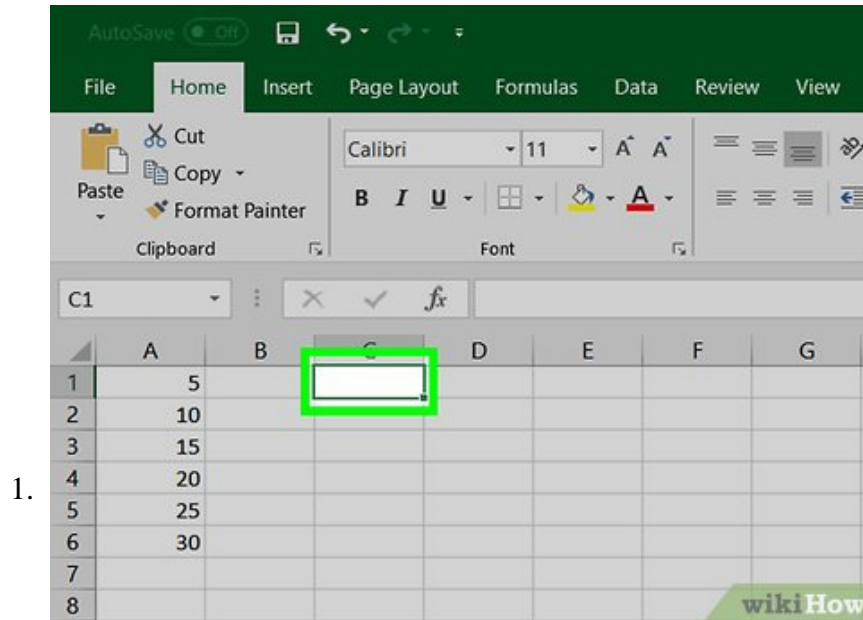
AutoSave Off

File Home Insert Page Layout Formulas Data Review View

Cut
Copy
Paste
Format Painter
Clipboard

Calibri 11
A A
B I U
A
Font

C1
$f_x$

| | A | B | C | D | E | F | G |
|---|---|---|---|---|---|---|---|
| 1 | 5 | | | | | | |
| 2 | 10 | | | | | | |
| 3 | 15 | | | | | | |
| 4 | 20 | | | | | | |
| 5 | 25 | | | | | | |
| 6 | 30 | | | | | | |
| 7 | | | | | | | |
| 8 | | | | | | | |

1.

wikiHow